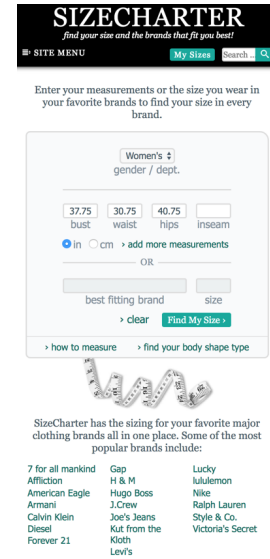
SIZECHARTER

find your size and the brands that fit you best!

≡ SITE MENU

My Sizes

Search

Enter your measurements or the size you wear in your favorite brands to find your size in every brand.

Women's

gender / dept.

37.75 bust

30.75 waist

40.75 hips

inseam

in cm › add more measurements

OR

best fitting brand

size

› clear

Find My Size ›

› how to measure

› find your body shape type

SizeCharter has the sizing for your favorite major clothing brands all in one place. Some of the most popular brands include:

7 for all mankind
Affliction
American Eagle
Armani
Calvin Klein
Diesel
Forever 21

Gap
H & M
Hugo Boss
J.Crew
Joe's Jeans
Kut from the Kloth
Levi's

Lucky
lululemon
Nike
Ralph Lauren
Style & Co.
Victoria's Secret